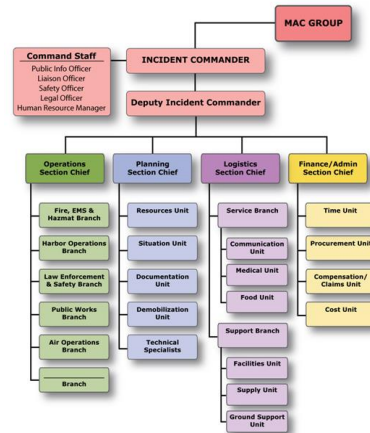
MAC GROUP

Command Staff
Public Info Officer
Liaison Officer
Safety Officer
Legal Officer
Human Resource Manager

INCIDENT COMMANDER

Deputy Incident Commander

Operations Section Chief

Fire, EMS & Hazmat Branch

Harbor Operations Branch

Law Enforcement & Safety Branch

Public Works Branch

Air Operations Branch

Branch

Planning Section Chief

Resources Unit

Situation Unit

Documentation Unit

Demobilization Unit

Technical Specialists

Logistics Section Chief

Service Branch

Communication Unit

Medical Unit

Food Unit

Support Branch

Facilities Unit

Supply Unit

Ground Support Unit

Finance/Admin Section Chief

Time Unit

Procurement Unit

Compensation/ Claims Unit

Cost Unit